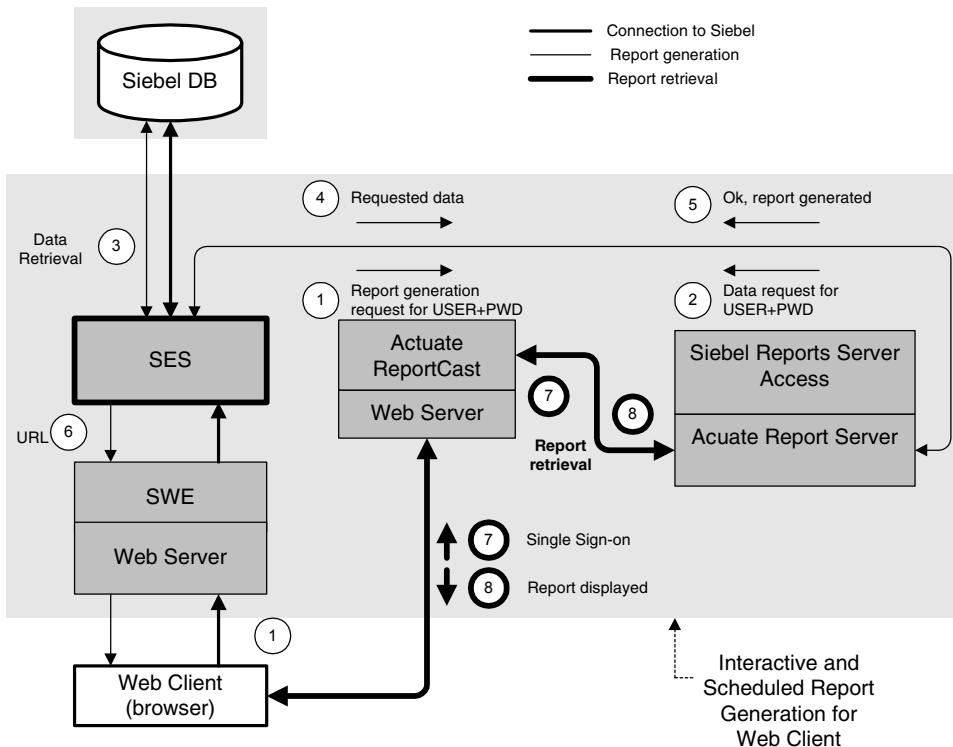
Connection to Siebel
Report generation
Report retrieval

Siebel DB

4 Requested data

5 Ok, report generated

Data Retrieval 3

1 Report generation request for USER+PWD

2 Data request for USER+PWD

SES

Actuate ReportCast

Web Server

Siebel Reports Server Access

Acuate Report Server

7

8

Report retrieval

URL 6

SWE

Web Server

7 Single Sign-on

8 Report displayed

1

Web Client (browser)

Interactive and Scheduled Report Generation for Web Client